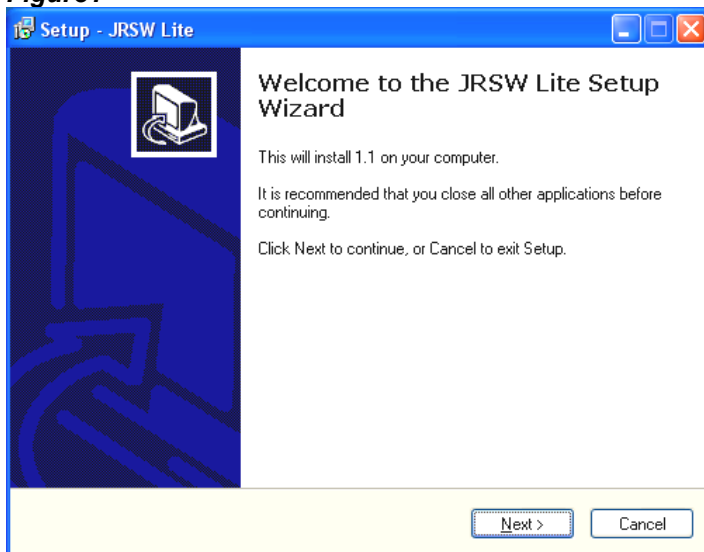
Figure:

Setup - JRSW Lite

Welcome to the JRSW Lite Setup Wizard

This will install 1.1 on your computer.

It is recommended that you close all other applications before continuing.

Click Next to continue, or Cancel to exit Setup.

Next >

Cancel